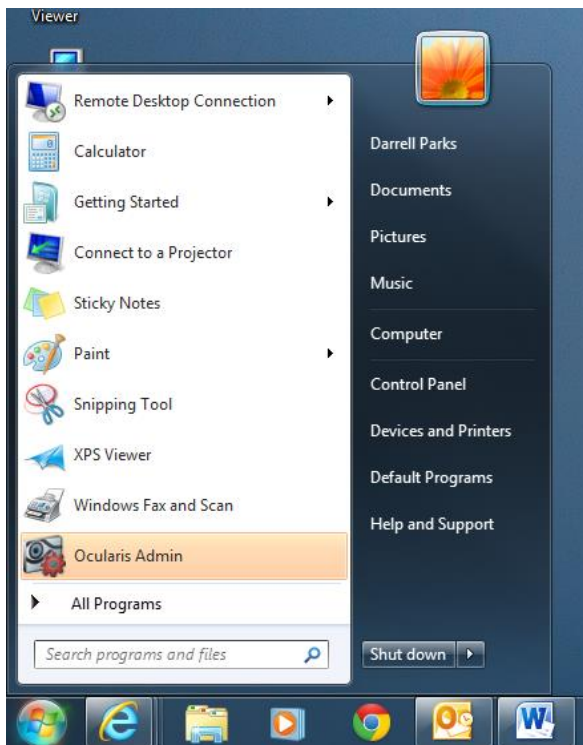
Viewer

Remote Desktop Connection

Calculator

Getting Started

Connect to a Projector

Sticky Notes

Paint

Snipping Tool

XPS Viewer

Windows Fax and Scan

Ocularis Admin

All Programs

Search programs and files

Darrell Parks

Documents

Pictures

Music

Computer

Control Panel

Devices and Printers

Default Programs

Help and Support

Shut down